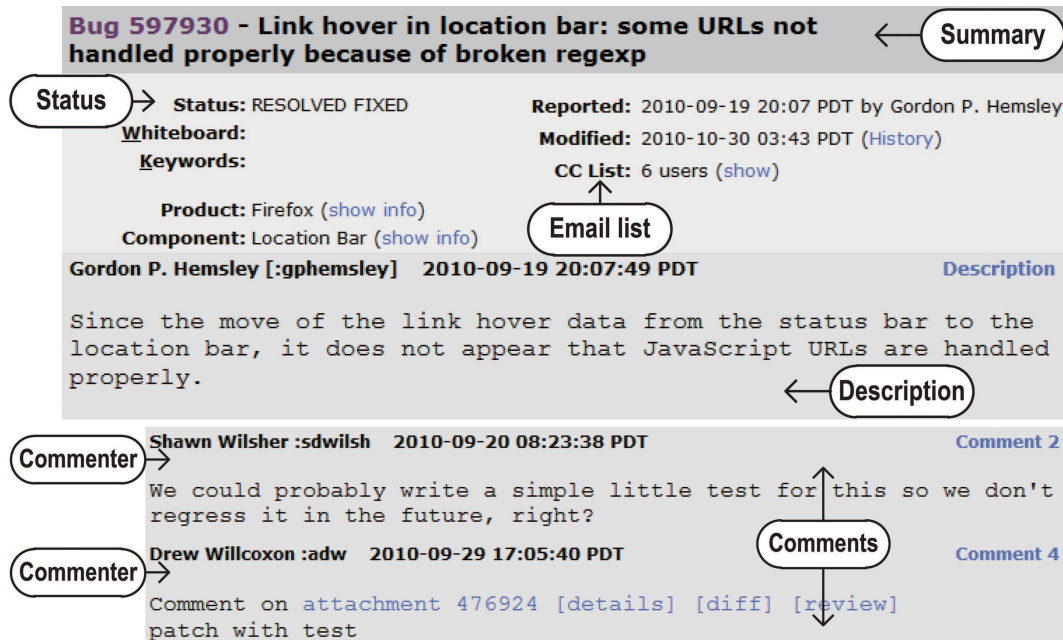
Bug 597930 - Link hover in location bar: some URLs not handled properly because of broken regexp

Summary

Status

Status: RESOLVED FIXED

Whiteboard:

Keywords:

Reported: 2010-09-19 20:07 PDT by Gordon P. Hemsley

Modified: 2010-10-30 03:43 PDT (History)

CC List: 6 users (show)

Product: Firefox (show info)

Component: Location Bar (show info)

Email list

Gordon P. Hemsley [:gphemsley] 2010-09-19 20:07:49 PDT

Description

Since the move of the link hover data from the status bar to the location bar, it does not appear that JavaScript URLs are handled properly.

Description

Commenter

Shawn Wilsher :sdwilsh 2010-09-20 08:23:38 PDT

Comment 2

We could probably write a simple little test for this so we don't regress it in the future, right?

Comments

Commenter

Drew Willcoxon :adw 2010-09-29 17:05:40 PDT

Comment 4

Comment on attachment 476924 [details] [diff] [review]
patch with test